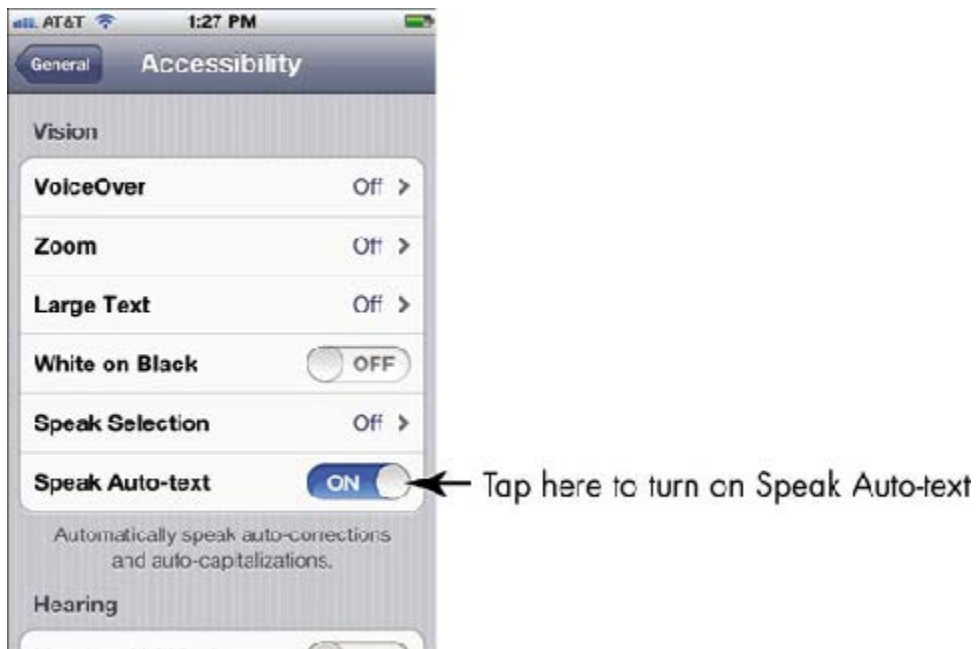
AT&T 1:27 PM

General

Accessibility

Vision

VoiceOver Off >

Zoom Off >

Large Text Off >

White on Black OFF

Speak Selection Off >

Speak Auto-text ON

Tap here to turn on Speak Auto-text

Automatically speak auto-corrections and auto-capitalizations.

Hearing

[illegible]